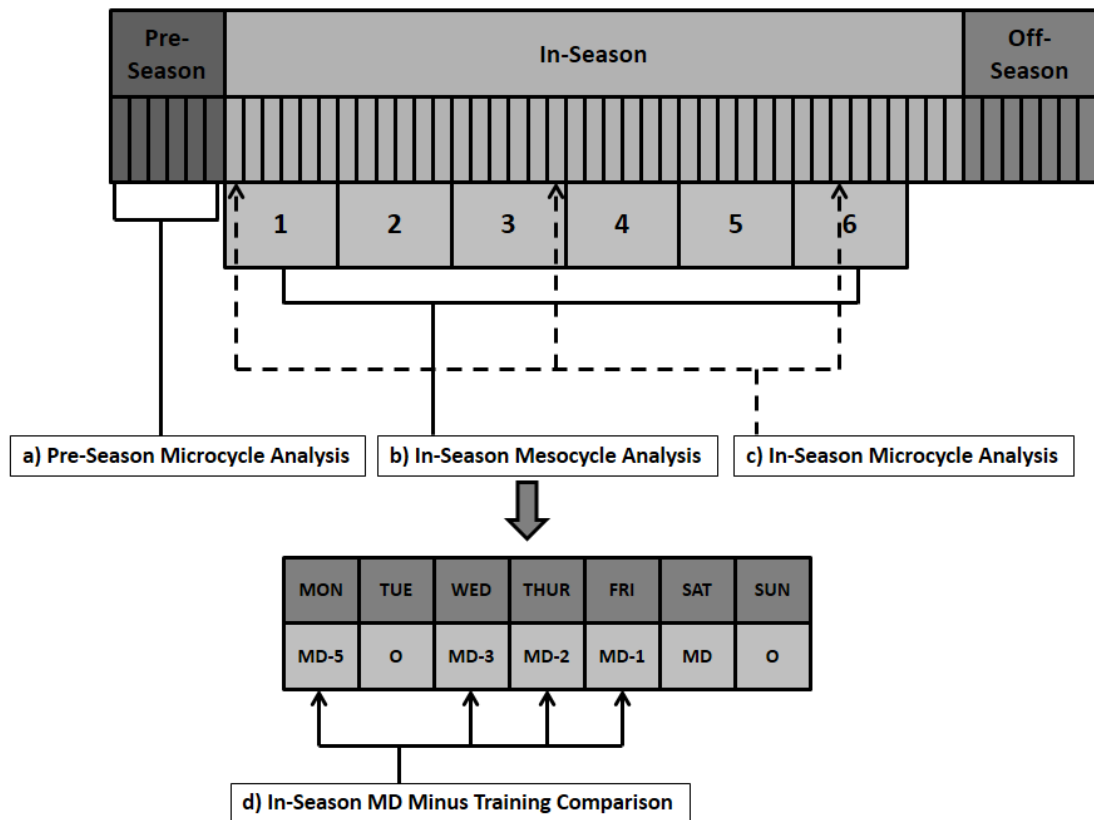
Pre-Season

In-Season

Off-Season

1

2

3

4

5

6

a) Pre-Season Microcycle Analysis

b) In-Season Mesocycle Analysis

c) In-Season Microcycle Analysis

| MON | TUE | WED | THUR | FRI | SAT | SUN |
|---|---|---|---|---|---|---|
| MD-5 | O | MD-3 | MD-2 | MD-1 | MD | O |

d) In-Season MD Minus Training Comparison